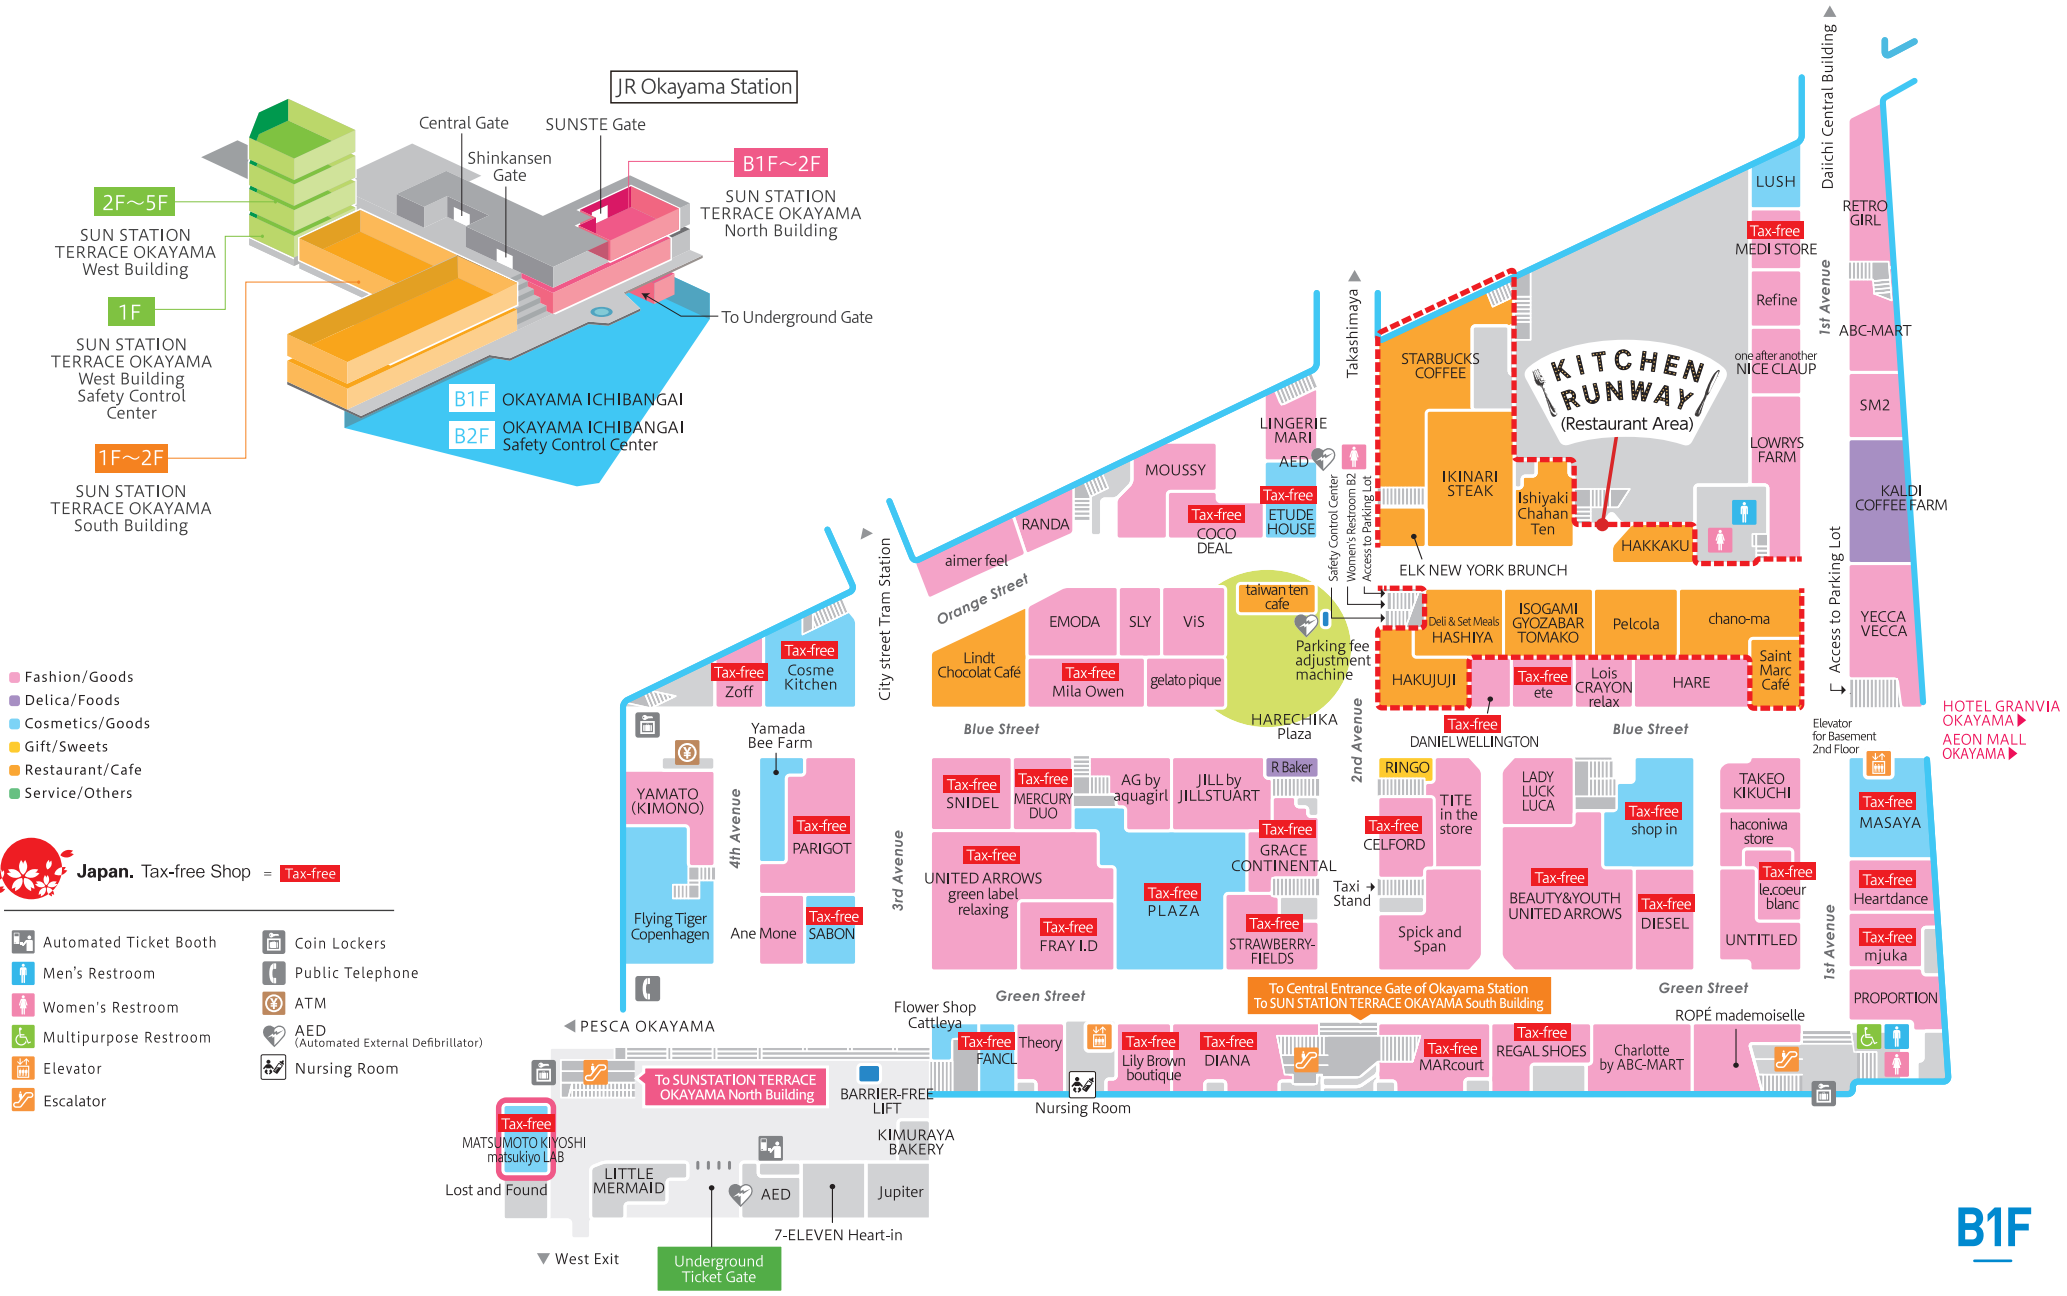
JR Okayama Station

Central Gate
SUNSTE Gate
Shinkansen Gate
B1F～2F
SUN STATION TERRACE OKAYAMA North Building
2F～5F
SUN STATION TERRACE OKAYAMA West Building
1F
SUN STATION TERRACE OKAYAMA West Building Safety Control Center
To Underground Gate
1F～2F
SUN STATION TERRACE OKAYAMA South Building
B1F OKAYAMA ICHIBANGAI
B2F OKAYAMA ICHIBANGAI Safety Control Center

Fashion/Goods
Delica/Foods
Cosmetics/Goods
Gift/Sweets
Restaurant/Cafe
Service/Others

Japan. Tax-free Shop = Tax-free

Automated Ticket Booth
Men's Restroom
Women's Restroom
Multipurpose Restroom
Elevator
Escalator
Coin Lockers
Public Telephone
ATM
AED (Automated External Defibrillator)
Nursing Room

Daiichi Central Building
LUSH
Tax-free MEDI STORE
Refine
one after another NICE CLAUP
LOWRYS FARM
RETRO GIRL
ABC-MART
SM2
KALDI COFFEE FARM
YECCA VECCA
1st Avenue
Access to Parking Lot
HOTEL GRANVIA OKAYAMA
AEON MALL OKAYAMA
Elevator for Basement 2nd Floor
Takashimaya
STARBUCKS COFFEE
KITCHEN RUNWAY (Restaurant Area)
IKINARI STEAK
Ishiyaki Chahan Ten
HAKKAKU
ELK NEW YORK BRUNCH
LINGERIE MARI
AED
Tax-free ETUDE HOUSE
MOUSSY
Tax-free COCO DEAL
RANDA
aimer feel
Orange Street
Safety Control Center
Women's Restroom B2
Access to Parking Lot
taiwan ten cafe
Parking fee adjustment machine
HARECHIKA Plaza
Deli & Set Meals HASHIYA
ISOGAMI GYOZABAR TOMAKO
Pelcola
chano-ma
HAKUJUJI
Tax-free ete
Lois CRAYON relax
HARE
Saint Marc Café
Tax-free DANIELWELLINGTON
Blue Street
City street Tram Station
EMODA
SLY
ViS
Lindt Chocolat Café
Tax-free Mila Owen
gelato pique
Tax-free Zoff
Tax-free Cosme Kitchen
Yamada Bee Farm
YAMATO (KIMONO)
4th Avenue
Tax-free PARIGOT
Flying Tiger Copenhagen
Ane Mone
Tax-free SABON
3rd Avenue
2nd Avenue
Tax-free SNIDEL
Tax-free MERCURY DUO
AG by aquagirl
JILL by JILLSTUART
R Baker
Tax-free GRACE CONTINENTAL
Tax-free UNITED ARROWS green label relaxing
Tax-free FRAY I.D
Tax-free PLAZA
Tax-free STRAWBERRY-FIELDS
RINGO
Tax-free CELFORD
TITE in the store
Taxi Stand
Spick and Span
LADY LUCK LUCA
Tax-free shop in
Tax-free BEAUTY&YOUTH UNITED ARROWS
Tax-free DIESEL
TAKEO KIKUCHI
haconiwa store
Tax-free le.coeur blanc
UNTITLED
Tax-free MASAYA
Tax-free Heartdance
Tax-free mjuka
PROPORTION
Green Street
To Central Entrance Gate of Okayama Station
To SUN STATION TERRACE OKAYAMA South Building
ROPÉ mademoiselle
PESCA OKAYAMA
Flower Shop Cattleya
Tax-free FANCL
Theory
Tax-free Lily Brown boutique
Tax-free DIANA
Tax-free MARcourt
Tax-free REGAL SHOES
Charlotte by ABC-MART
Nursing Room
To SUNSTATION TERRACE OKAYAMA North Building
BARRIER-FREE LIFT
Tax-free MATSUMOTO KIYOSHI matsukiyo LAB
Lost and Found
LITTLE MERMAID
AED
KIMURAYA BAKERY
Jupiter
7-ELEVEN Heart-in
West Exit
Underground Ticket Gate
B1F